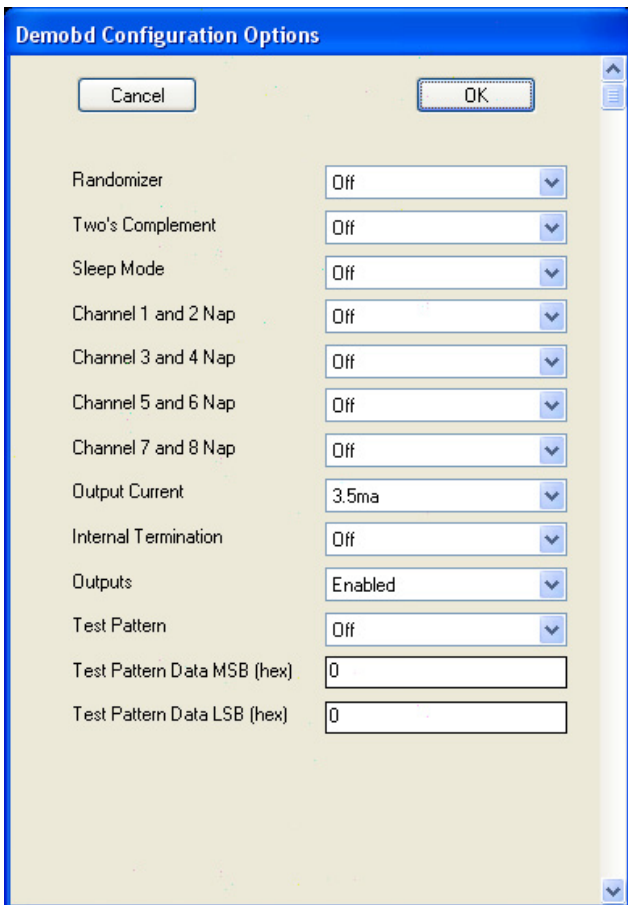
Demobd Configuration Options

Cancel

OK

Randomizer
Off

Two's Complement
Off

Sleep Mode
Off

Channel 1 and 2 Nap
Off

Channel 3 and 4 Nap
Off

Channel 5 and 6 Nap
Off

Channel 7 and 8 Nap
Off

Output Current
3.5ma

Internal Termination
Off

Outputs
Enabled

Test Pattern
Off

Test Pattern Data MSB (hex)
0

Test Pattern Data LSB (hex)
0